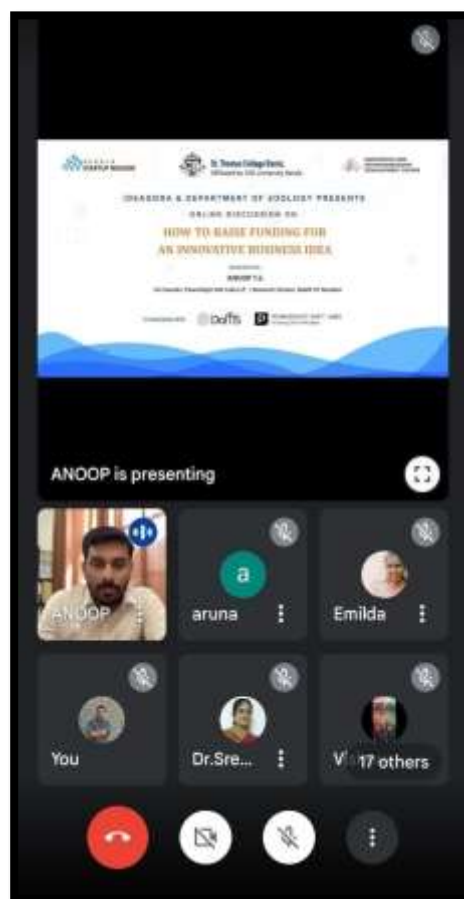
St. Thomas College Ranni

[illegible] & DEPARTMENT OF ZOOLOGY PRESENTS

ONLINE DISCUSSION ON

HOW TO RAISE FUNDING FOR AN INNOVATIVE BUSINESS IDEA

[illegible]

ANOOP T.A.

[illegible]

DoFFS

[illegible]

ANOOP is presenting

ANOOP

a

aruna

Emilda

You

Dr.Sre...

V

17 others